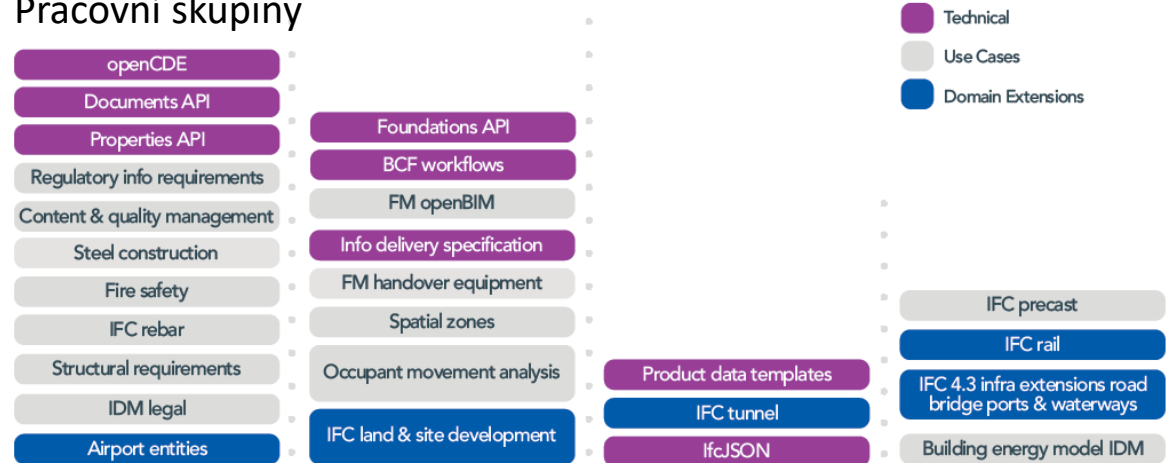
Pracovní skupiny

Technical
Use Cases
Domain Extensions

openCDE
Documents API
Properties API
Regulatory info requirements
Content & quality management
Steel construction
Fire safety
IFC rebar
Structural requirements
IDM legal
Airport entities

Foundations API
BCF workflows
FM openBIM
Info delivery specification
FM handover equipment
Spatial zones
Occupant movement analysis
IFC land & site development

Product data templates
IFC tunnel
IfcJSON

IFC precast
IFC rail
IFC 4.3 infra extensions road bridge ports & waterways
Building energy model IDM